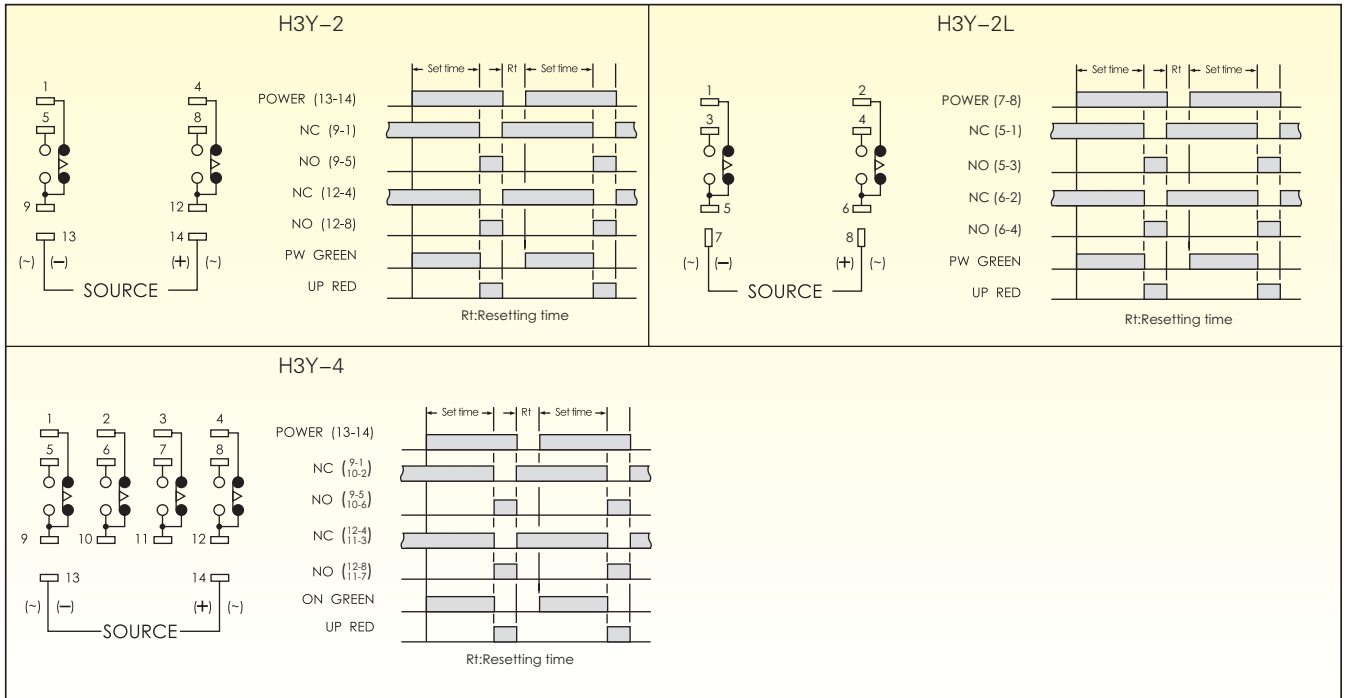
H3Y−2

1
5
9
4
8
12
13
14
(~) (−)
(+) (~)
SOURCE

Set time
Rt
Set time

POWER (13-14)
NC (9-1)
NO (9-5)
NC (12-4)
NO (12-8)
PW GREEN
UP RED

Rt:Resetting time

H3Y−2L

1
3
5
2
4
6
7
8
(~) (−)
(+) (~)
SOURCE

Set time
Rt
Set time

POWER (7-8)
NC (5-1)
NO (5-3)
NC (6-2)
NO (6-4)
PW GREEN
UP RED

Rt:Resetting time

H3Y−4

1
2
3
4
5
6
7
8
9
10
11
12
13
14
(~) (−)
(+) (~)
SOURCE

Set time
Rt
Set time

POWER (13-14)
NC $\binom{9-1}{10-2}$
NO $\binom{9-5}{10-6}$
NC $\binom{12-4}{11-3}$
NO $\binom{12-8}{11-7}$
ON GREEN
UP RED

Rt:Resetting time